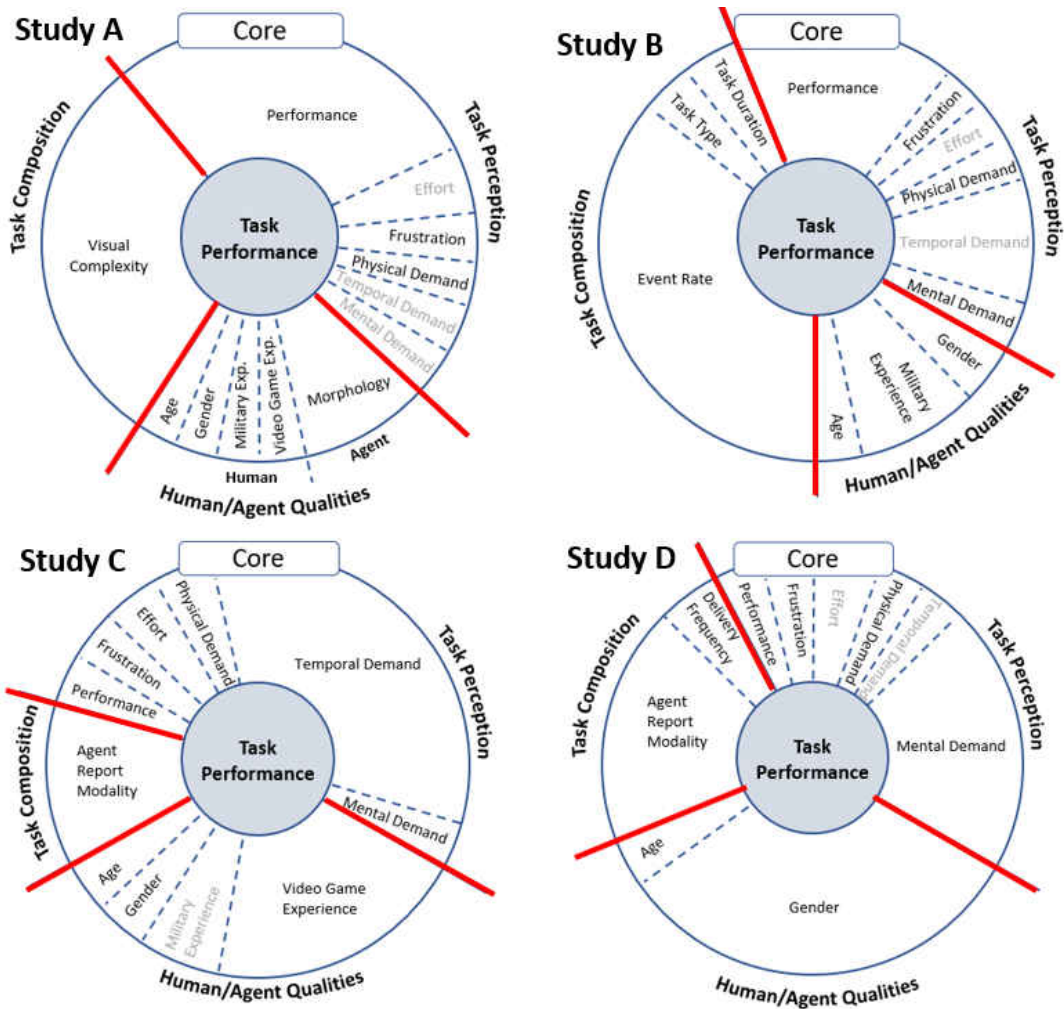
Study A

Core

Task Composition

Task Perception

Performance

Effort

Frustration

Physical Demand

Temporal Demand

Mental Demand

Visual Complexity

Task Performance

Age

Gender

Military Exp.

Video Game Exp.

Morphology

Human

Agent

Human/Agent Qualities

Study B

Core

Task Duration

Task Type

Performance

Frustration

Effort

Physical Demand

Temporal Demand

Mental Demand

Task Perception

Task Composition

Event Rate

Task Performance

Gender

Military Experience

Age

Human/Agent Qualities

Study C

Core

Physical Demand

Effort

Frustration

Performance

Temporal Demand

Task Perception

Task Composition

Agent Report Modality

Task Performance

Mental Demand

Age

Gender

Military Experience

Video Game Experience

Human/Agent Qualities

Study D

Core

Delivery Frequency

Performance

Frustration

Effort

Physical Demand

Temporal Demand

Task Composition

Task Perception

Agent Report Modality

Task Performance

Mental Demand

Age

Gender

Human/Agent Qualities